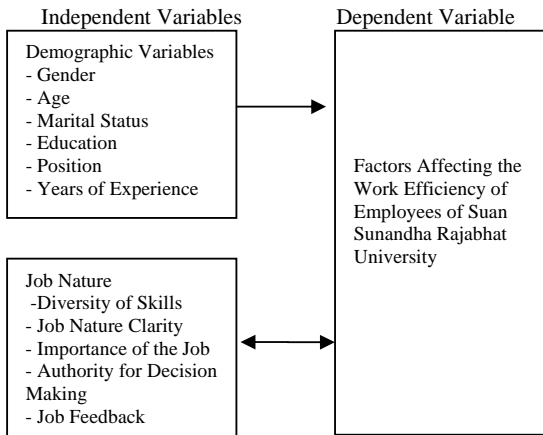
Independent Variables

Demographic Variables
- Gender
- Age
- Marital Status
- Education
- Position
- Years of Experience

Job Nature
-Diversity of Skills
- Job Nature Clarity
- Importance of the Job
- Authority for Decision Making
- Job Feedback

Dependent Variable

Factors Affecting the Work Efficiency of Employees of Suan Sunandha Rajabhat University